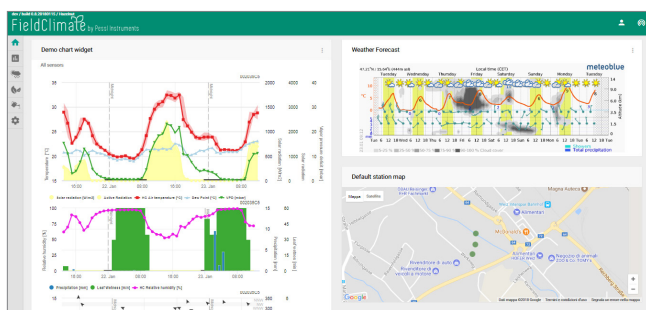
FieldClimate by Pessl Instruments

Demo chart widget

All sensors

Temperature [°C]

Solar radiation [W/m2]

Vapour pressure deficit [kPa]

16:00

22. Jan

16:00

23. Jan

16:00

Solar radiation [W/m2]   Active Radiation   HC Air temperature [°C]   Dew Point [°C]   VPD [kPa]

Relative humidity [%]

Precipitation [mm]

Leaf Wetness [min]

Precipitation [mm]   Leaf Wetness [min]   HC Relative humidity [%]

Weather Forecast

meteoblue

Local time (CET)

Tuesday   Wednesday   Thursday   Friday   Saturday   Sunday   Monday   Tuesday

Total precipitation

Default station map

Mappa   Satellite

Google

Dati mappa ©2019 Google   Termini e condizioni d'uso   Segnala un errore nella mappa